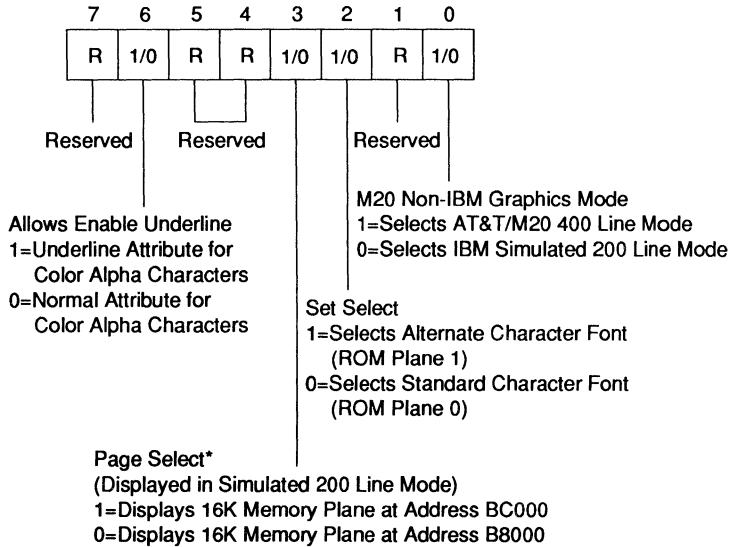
| 7 | 6 | 5 | 4 | 3 | 2 | 1 | 0 |
|---|---|---|---|---|---|---|---|
| R | 1/0 | R | R | 1/0 | 1/0 | R | 1/0 |

Reserved

Reserved

Reserved

M20 Non-IBM Graphics Mode
1=Selects AT&T/M20 400 Line Mode
0=Selects IBM Simulated 200 Line Mode

Allows Enable Underline
1=Underline Attribute for Color Alpha Characters
0=Normal Attribute for Color Alpha Characters

Set Select
1=Selects Alternate Character Font (ROM Plane 1)
0=Selects Standard Character Font (ROM Plane 0)

Page Select*
(Displayed in Simulated 200 Line Mode)
1=Displays 16K Memory Plane at Address BC000
0=Displays 16K Memory Plane at Address B8000